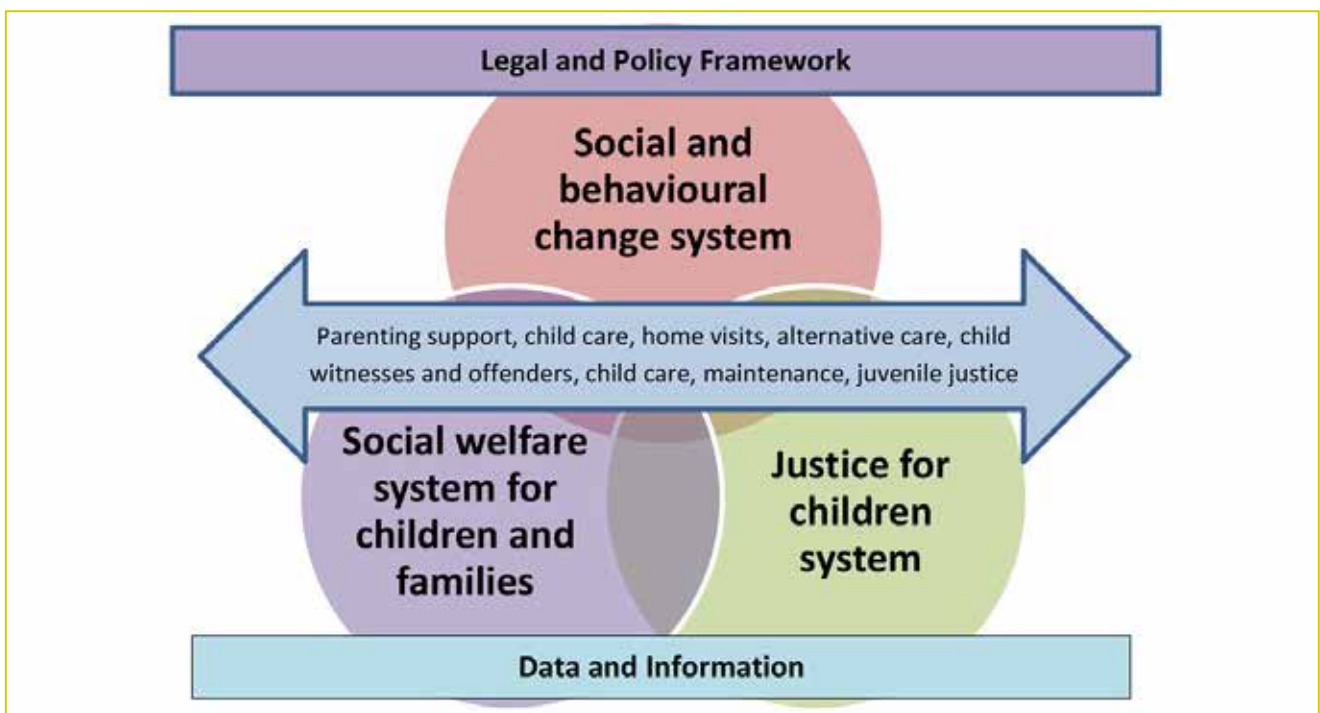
Legal and Policy Framework

Social and behavioural change system

Parenting support, child care, home visits, alternative care, child witnesses and offenders, child care, maintenance, juvenile justice

Social welfare system for children and families

Justice for children system

Data and Information